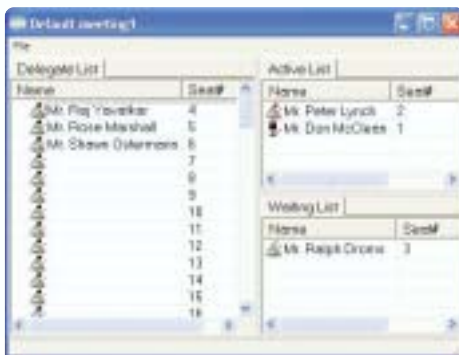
Default meeting1

File

Delegate List

| Name | Seat# |
|---|---|
| Mr. Raj Yavatkar | 4 |
| Mr. Rose Marshall | 5 |
| Mr. Shawn Odermann | 6 |
| | 7 |
| | 8 |
| | 9 |
| | 10 |
| | 11 |
| | 12 |
| | 13 |
| | 14 |
| | 15 |
| | 16 |

Active List

| Name | Seat# |
|---|---|
| Mr. Peter Lynch | 2 |
| Mr. Don McClean | 1 |

Waiting List

| Name | Seat# |
|---|---|
| Mr. Ralph Droms | 3 |